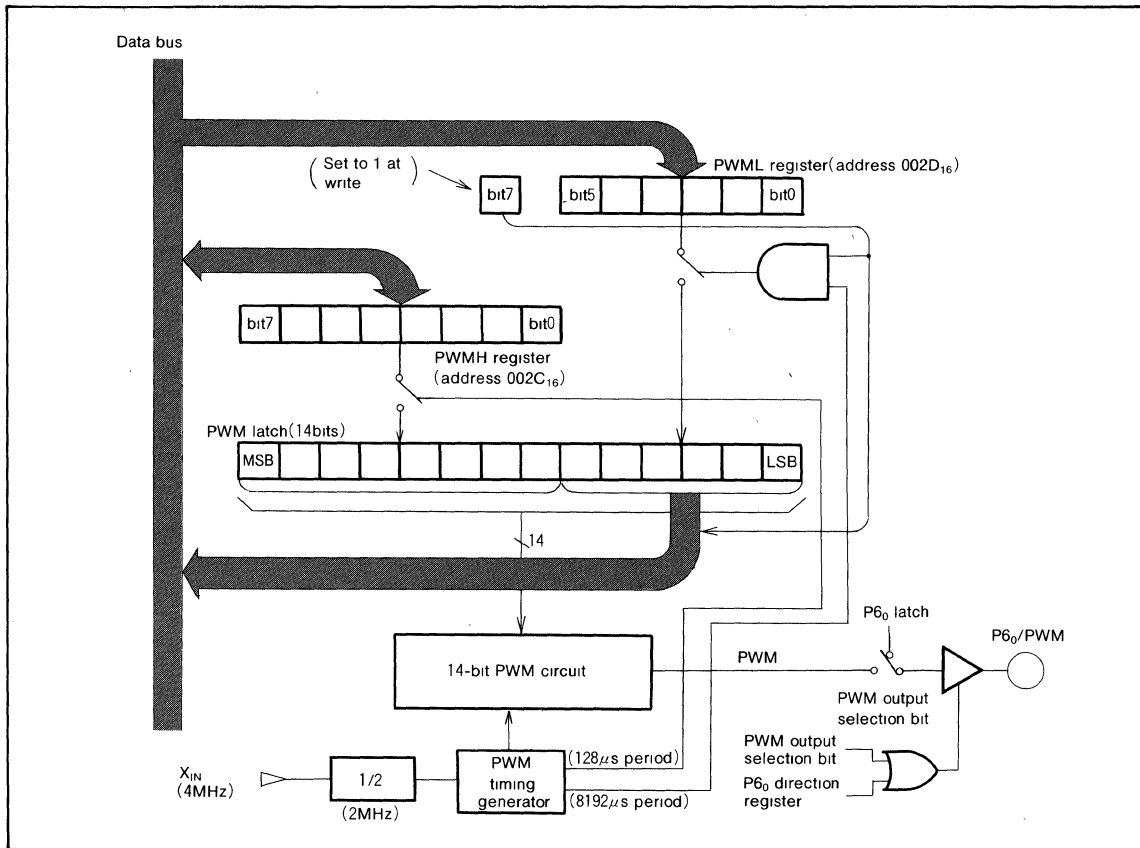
Data bus

( Set to 1 at write )

bit7

bit5

bit0

PWML register(address 002D$_{16}$)

bit7

bit0

PWMH register (address 002C$_{16}$)

PWM latch(14bits)

MSB

LSB

14

14-bit PWM circuit

PWM

P6$_0$ latch

P6$_0$/PWM

PWM output selection bit

PWM output selection bit

P6$_0$ direction register

X$_{IN}$ (4MHz)

1/2

(2MHz)

PWM timing generator

(128$\mu$s period)

(8192$\mu$s period)